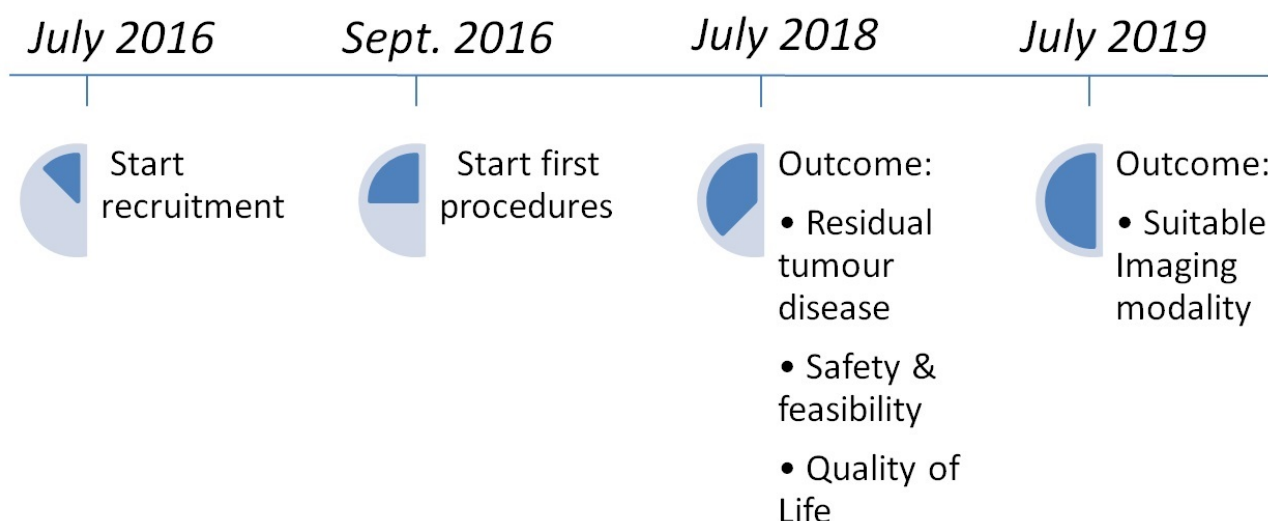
July 2016

Start recruitment

Sept. 2016

Start first procedures

July 2018

Outcome:

• Residual tumour disease

• Safety & feasibility

• Quality of Life

July 2019

Outcome:

• Suitable Imaging modality